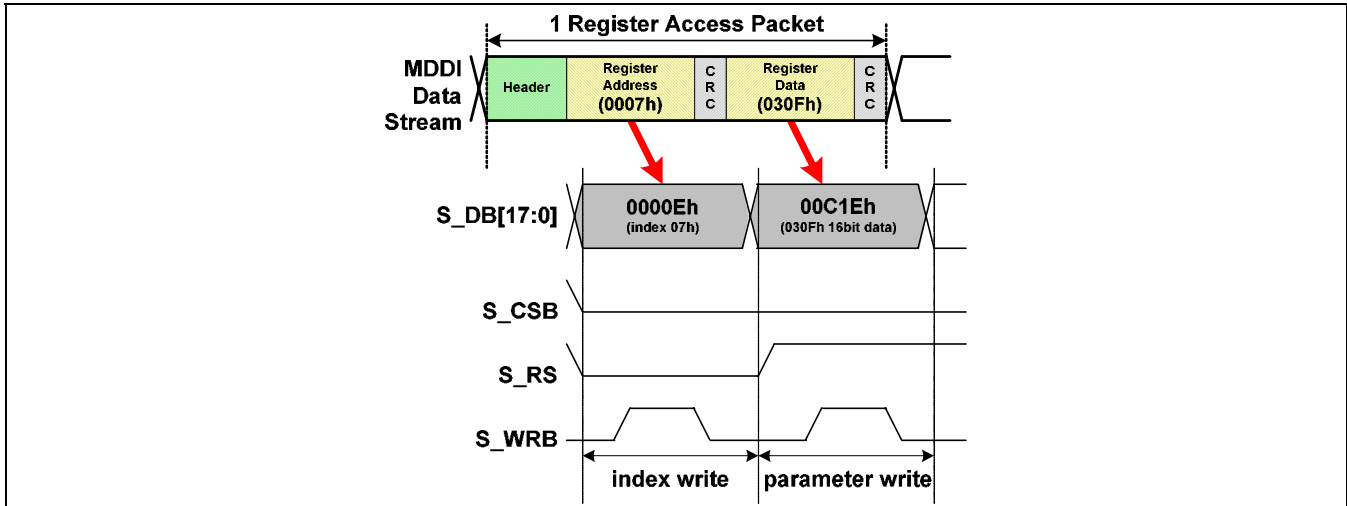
1 Register Access Packet

MDDI Data Stream

Header

Register Address (0007h)

C R C

Register Data (030Fh)

C R C

S_DB[17:0]

0000Eh
(index 07h)

00C1Eh
(030Fh 16bit data)

S_CSB

S_RS

S_WRB

index write

parameter write